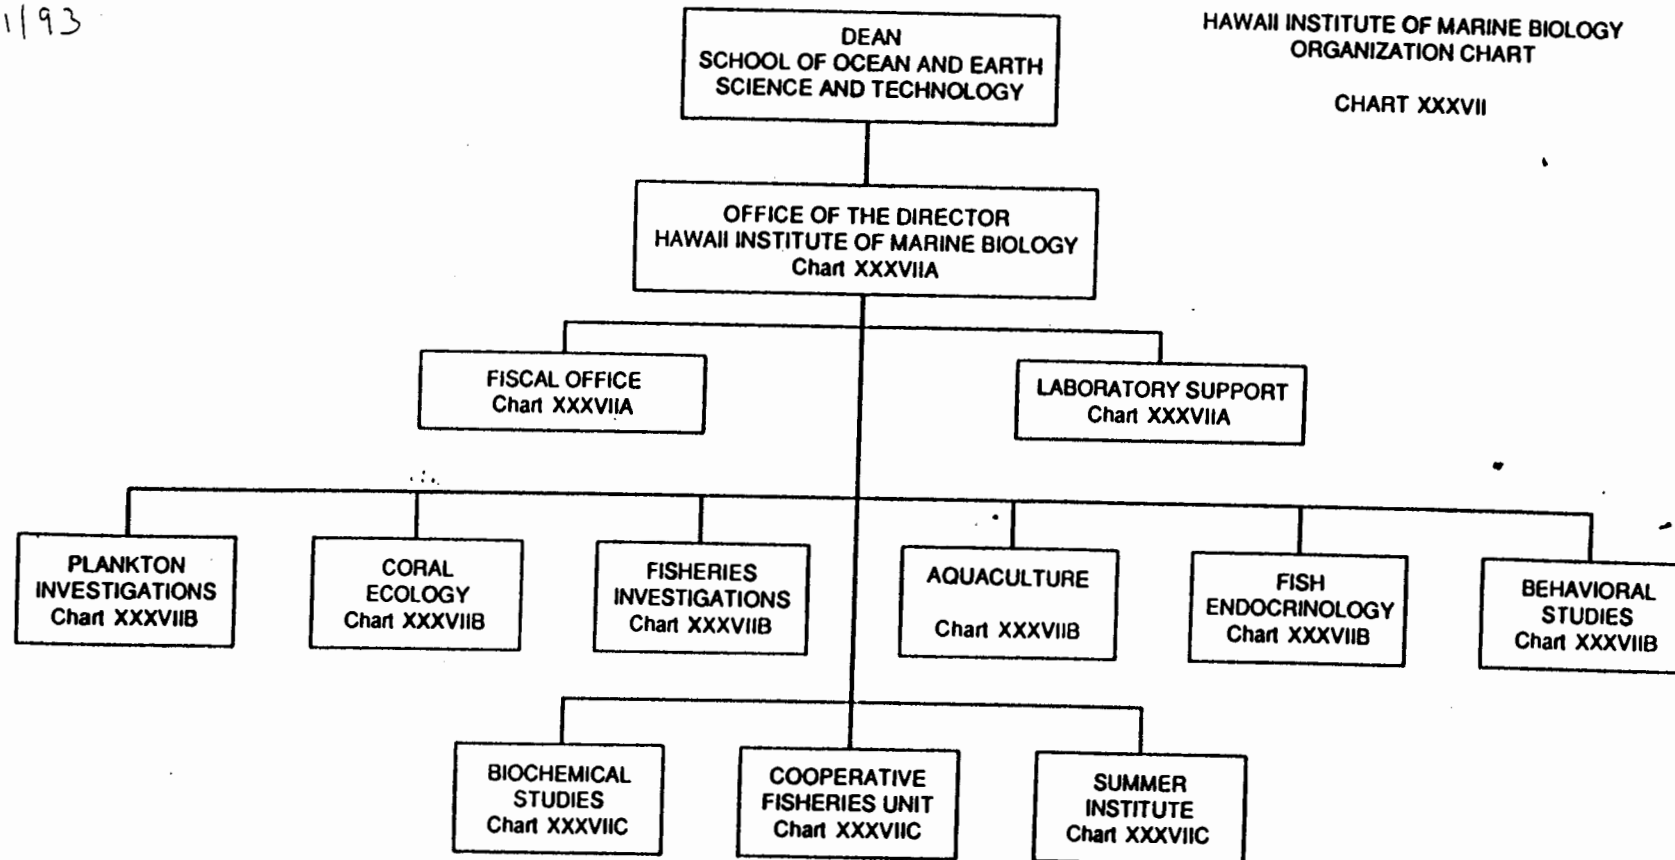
1/93

HAWAII INSTITUTE OF MARINE BIOLOGY
ORGANIZATION CHART

CHART XXXVII

DEAN
SCHOOL OF OCEAN AND EARTH SCIENCE AND TECHNOLOGY

OFFICE OF THE DIRECTOR
HAWAII INSTITUTE OF MARINE BIOLOGY
Chart XXXVIIA

FISCAL OFFICE
Chart XXXVIIA

LABORATORY SUPPORT
Chart XXXVIIA

PLANKTON INVESTIGATIONS
Chart XXXVIIB

CORAL ECOLOGY
Chart XXXVIIB

FISHERIES INVESTIGATIONS
Chart XXXVIIB

AQUACULTURE
Chart XXXVIIB

FISH ENDOCRINOLOGY
Chart XXXVIIB

BEHAVIORAL STUDIES
Chart XXXVIIB

BIOCHEMICAL STUDIES
Chart XXXVIIC

COOPERATIVE FISHERIES UNIT
Chart XXXVIIC

SUMMER INSTITUTE
Chart XXXVIIC